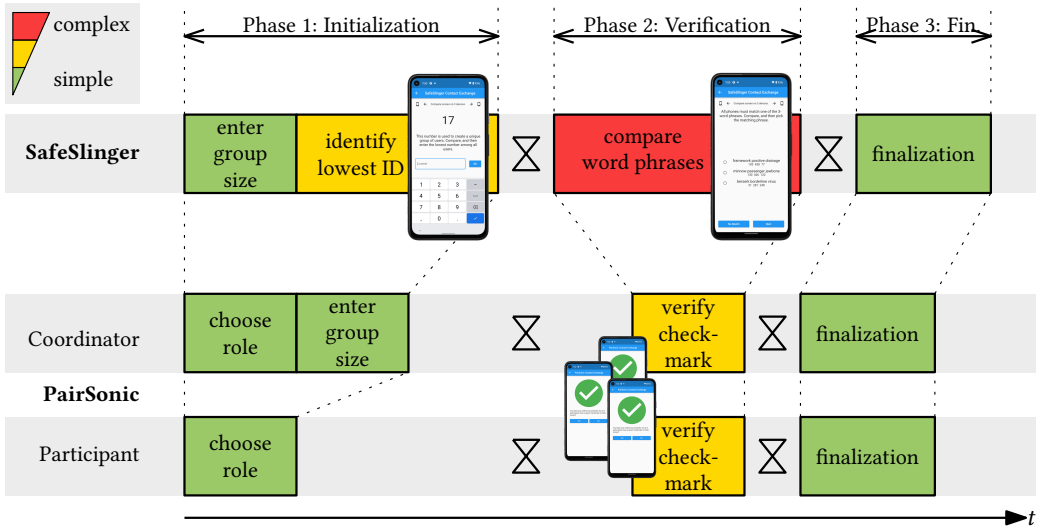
complex
simple

Phase 1: Initialization
Phase 2: Verification
Phase 3: Fin

SafeSlinger
enter group size
identify lowest ID
SafeSlinger Contact Exchange
17
1 2 3
4 5 6
7 8 9
, 0 .
compare word phrases
SafeSlinger Contact Exchange
finalization

Coordinator
choose role
enter group size
verify check-mark
finalization

PairSonic

Participant
choose role
verify check-mark
finalization

$t$